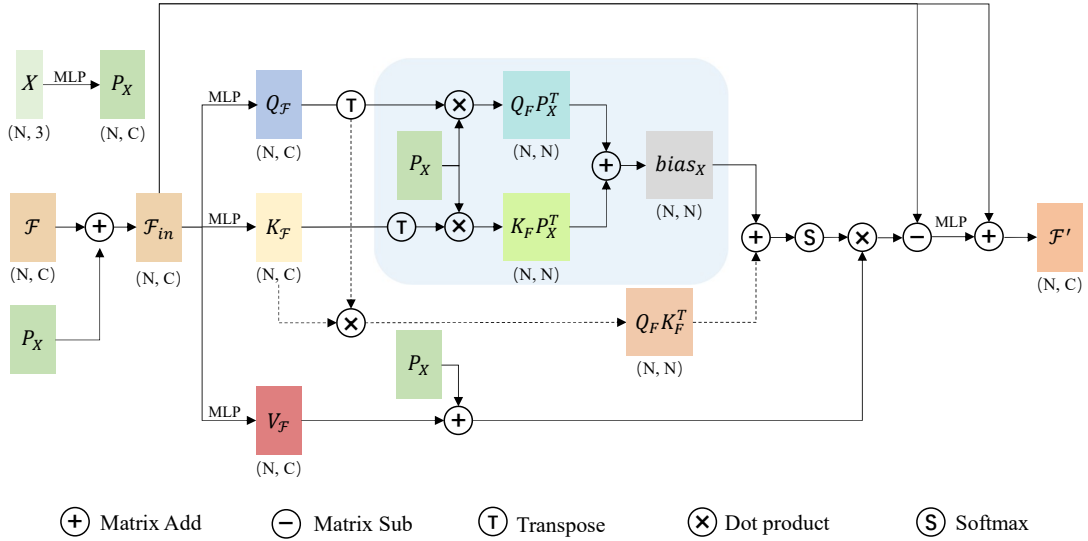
$X$ MLP $P_X$
(N, 3) (N, C)

$\mathcal{F}$ (N, C)
$\mathcal{F}_{in}$ (N, C)
$P_X$

MLP $Q_{\mathcal{F}}$ (N, C)
MLP $K_{\mathcal{F}}$ (N, C)
MLP $V_{\mathcal{F}}$ (N, C)

T
T

$P_X$

$Q_F P_X^T$ (N, N)
$K_F P_X^T$ (N, N)

$bias_X$ (N, N)

$Q_F K_F^T$ (N, N)

$P_X$

S

MLP

$\mathcal{F}'$ (N, C)

Matrix Add
Matrix Sub
T Transpose
Dot product
S Softmax